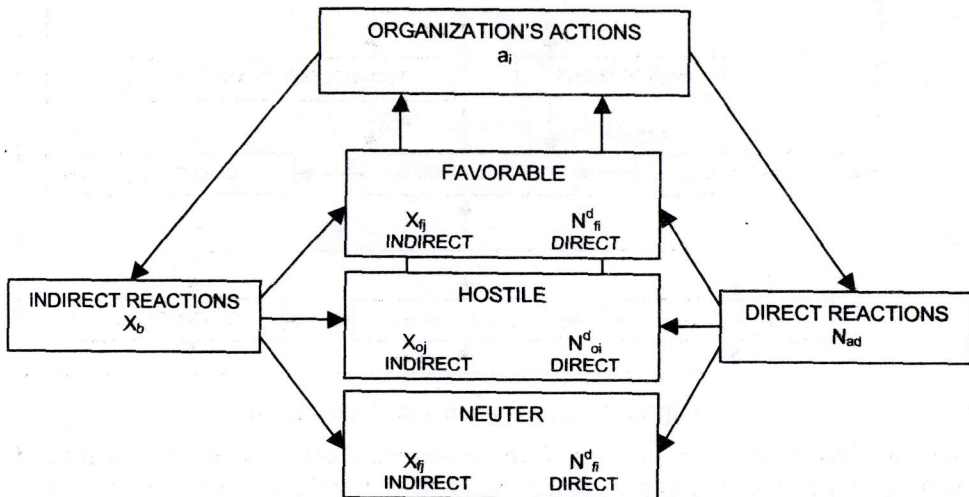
ORGANIZATION'S ACTIONS
$a_i$

FAVORABLE
$X_{fj}$ INDIRECT
$N^d_{fi}$ DIRECT

INDIRECT REACTIONS
$X_b$

HOSTILE
$X_{oj}$ INDIRECT
$N^d_{oi}$ DIRECT

DIRECT REACTIONS
$N_{ad}$

NEUTER
$X_{fj}$ INDIRECT
$N^d_{fi}$ DIRECT